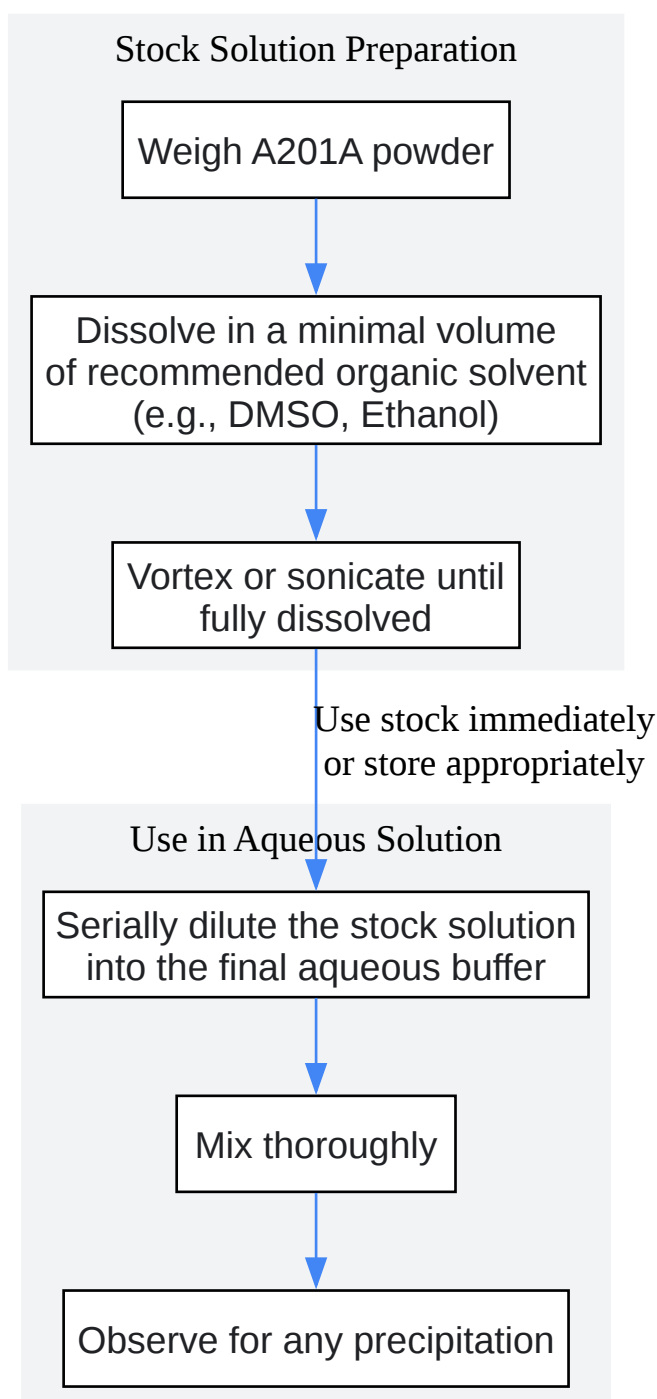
Stock Solution Preparation

Weigh A201A powder

Dissolve in a minimal volume of recommended organic solvent (e.g., DMSO, Ethanol)

Vortex or sonicate until fully dissolved

Use stock immediately or store appropriately

Use in Aqueous Solution

Serially dilute the stock solution into the final aqueous buffer

Mix thoroughly

Observe for any precipitation